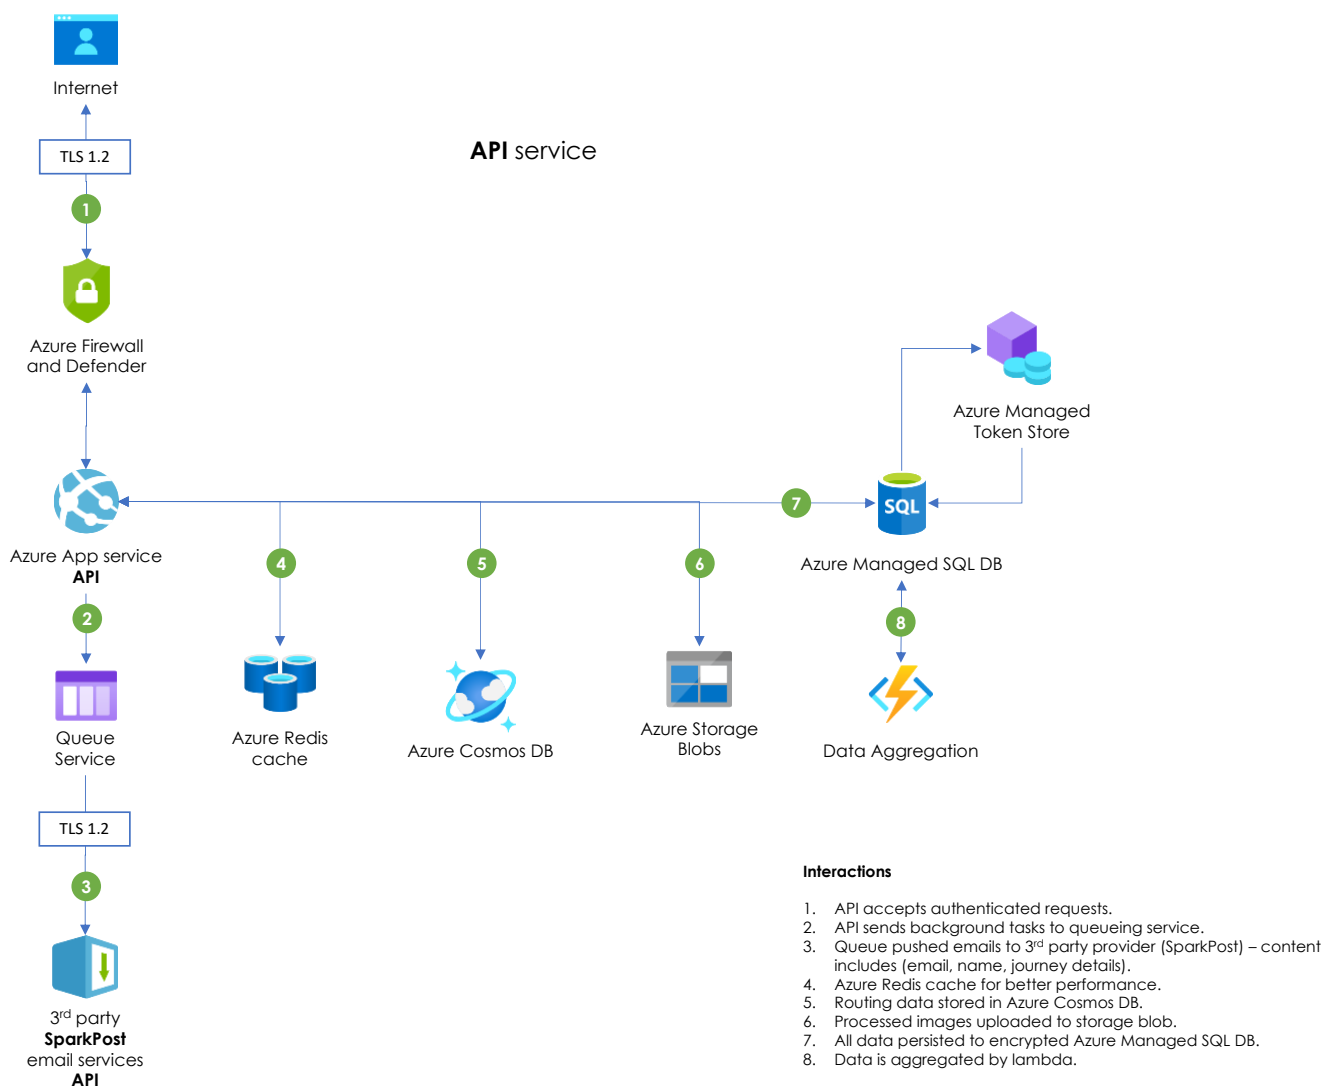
Internet

TLS 1.2

1

Azure Firewall and Defender

**API** service

Azure Managed Token Store

7

SQL

Azure App service
**API**

4

5

6

Azure Managed SQL DB

2

8

Queue Service

Azure Redis cache

Azure Cosmos DB

Azure Storage Blobs

Data Aggregation

TLS 1.2

3

3$^{rd}$ party
**SparkPost**
email services
**API**

**Interactions**

1. API accepts authenticated requests.
2. API sends background tasks to queueing service.
3. Queue pushed emails to 3$^{rd}$ party provider (SparkPost) – content includes (email, name, journey details).
4. Azure Redis cache for better performance.
5. Routing data stored in Azure Cosmos DB.
6. Processed images uploaded to storage blob.
7. All data persisted to encrypted Azure Managed SQL DB.
8. Data is aggregated by lambda.